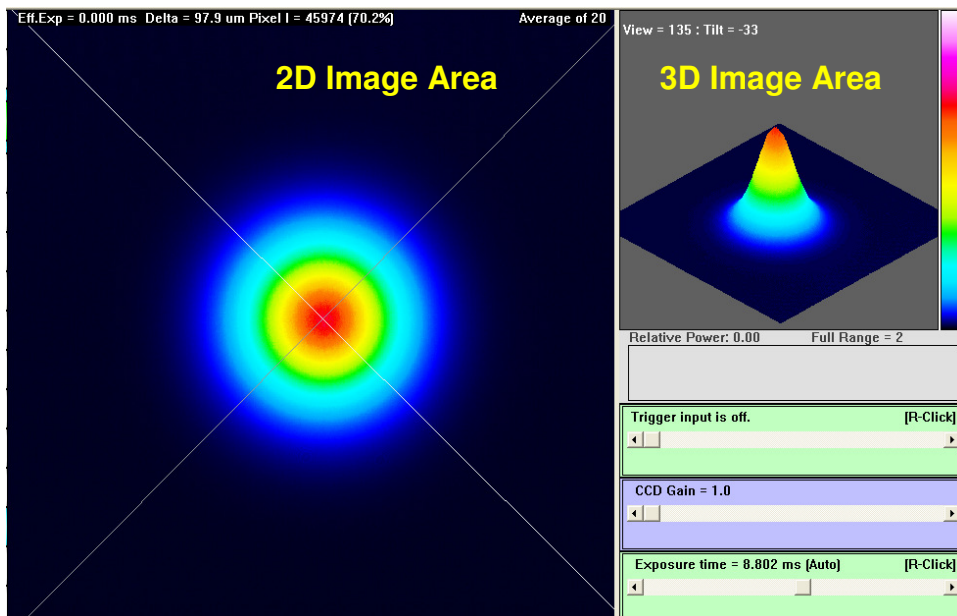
Eff.Exp = 0.000 ms Delta = 97.9 um Pixel I = 45974 (70.2%)

Average of 20

2D Image Area

View = 135 : Tilt = -33

3D Image Area

Relative Power: 0.00

Full Range = 2

Trigger input is off.

[R-Click]

CCD Gain = 1.0

Exposure time = 8.802 ms (Auto)

[R-Click]